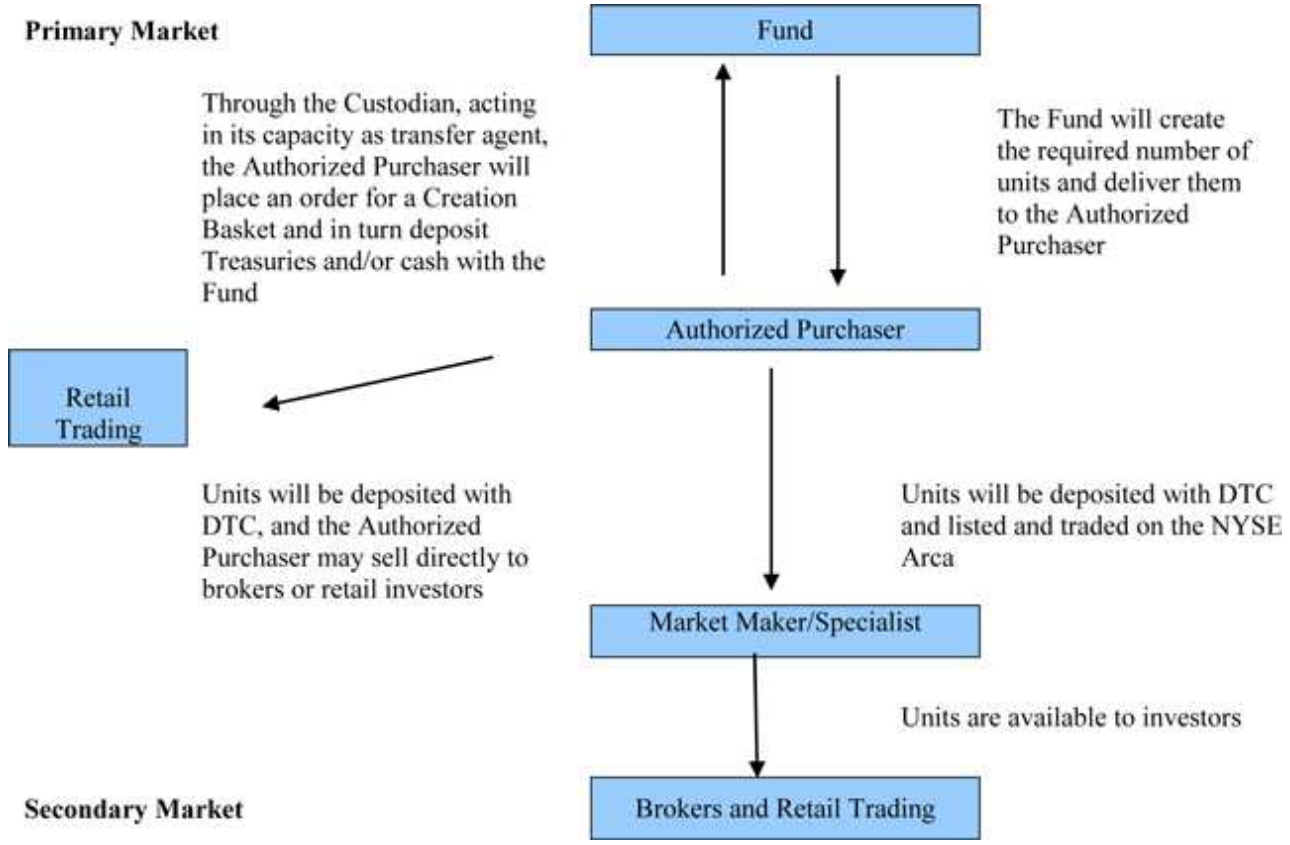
Primary Market

Fund

Through the Custodian, acting in its capacity as transfer agent, the Authorized Purchaser will place an order for a Creation Basket and in turn deposit Treasuries and/or cash with the Fund

The Fund will create the required number of units and deliver them to the Authorized Purchaser

Authorized Purchaser

Retail Trading

Units will be deposited with DTC, and the Authorized Purchaser may sell directly to brokers or retail investors

Units will be deposited with DTC and listed and traded on the NYSE Arca

Market Maker/Specialist

Units are available to investors

Secondary Market

Brokers and Retail Trading